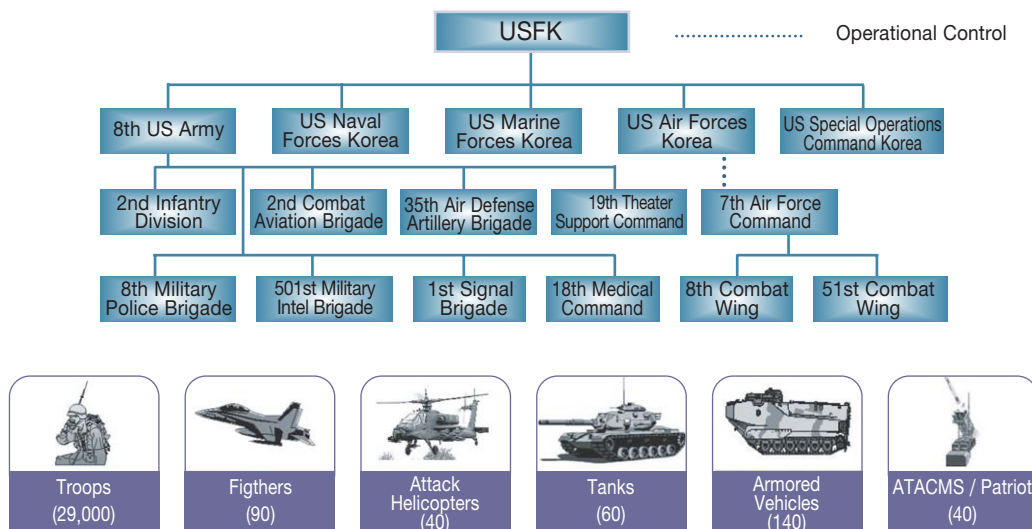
USFK

Operational Control

8th US Army

US Naval Forces Korea

US Marine Forces Korea

US Air Forces Korea

US Special Operations Command Korea

2nd Infantry Division

2nd Combat Aviation Brigade

35th Air Defense Artillery Brigade

19th Theater Support Command

7th Air Force Command

8th Military Police Brigade

501st Military Intel Brigade

1st Signal Brigade

18th Medical Command

8th Combat Wing

51st Combat Wing

Troops (29,000)

Figthers (90)

Attack Helicopters (40)

Tanks (60)

Armored Vehicles (140)

ATACMS / Patriot (40)